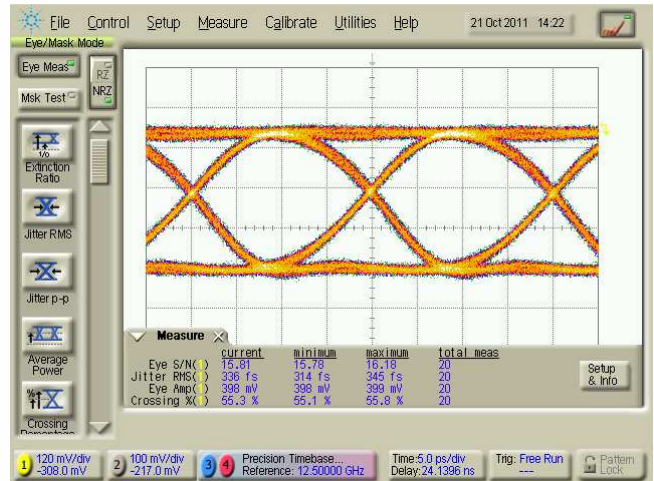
File Control Setup Measure Calibrate Utilities Help 21 Oct 2011 14:22

Eye/Mask Mode

Eye Meas

Msk Test

RZ

NRZ

Extinction Ratio

Jitter RMS

Jitter p-p

Average Power

Crossing Percentage

Measure

| | current | minimum | maximum | total meas |
|---|---|---|---|---|
| Eye S/N( ) | 15.81 | 15.78 | 16.18 | 20 |
| Jitter RMS( ) | 336 fs | 314 fs | 345 fs | 20 |
| Eye Amp( ) | 398 mV | 398 mV | 399 mV | 20 |
| Crossing %( ) | 55.3 % | 55.1 % | 55.8 % | 20 |

Setup & Info

1 120 mV/div -308.0 mV

2 100 mV/div -217.0 mV

3 4 Precision Timebase... Reference: 12.50000 GHz

Time:5.0 ps/div Delay:24.1396 ns

Trig: Free Run ---

Pattern Lock